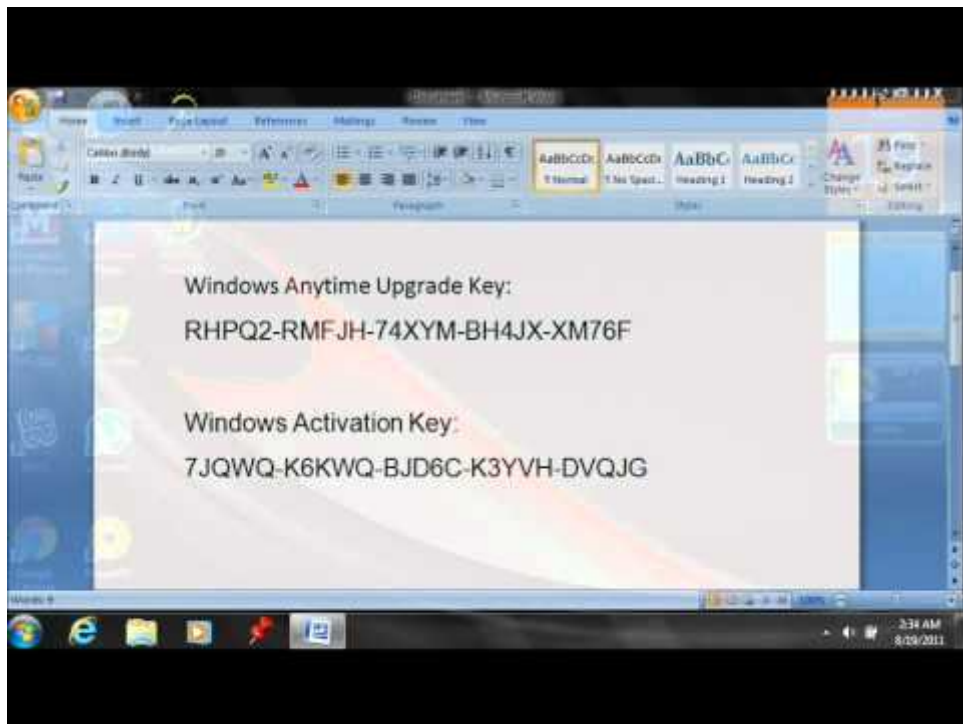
Home Insert Page Layout References Mailings Review View

Paste Clipboard Calibri (Body) Font Paragraph AaBbCcDc ¶ Normal AaBbCcDc ¶ No Spaci... AaBbC Heading 1 AaBbCc Heading 2 Styles Change Styles Find Replace Select Editing

Windows Anytime Upgrade Key:

RHPQ2-RMFJH-74XYM-BH4JX-XM76F

Windows Activation Key:

7JQWQ-K6KWQ-BJD6C-K3YVH-DVQJG

Words: 9 100%

3:34 AM 8/19/2011